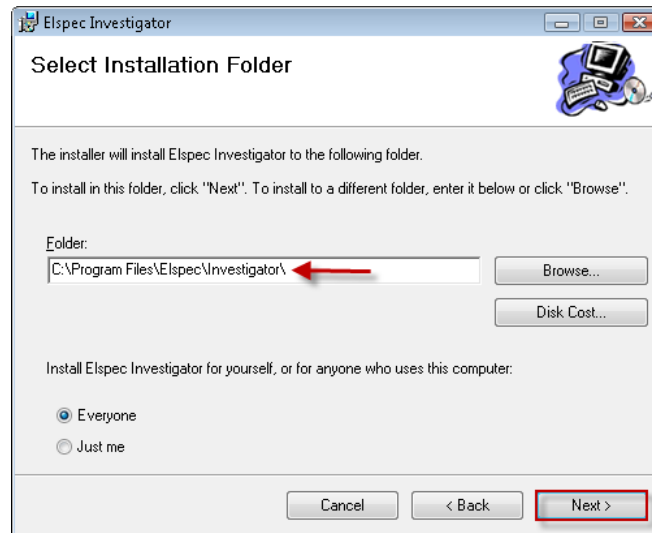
Elspec Investigator

Select Installation Folder

The installer will install Elspec Investigator to the following folder.

To install in this folder, click "Next". To install to a different folder, enter it below or click "Browse".

Folder:

C:\Program Files\Elspec\Investigator\

Browse...

Disk Cost...

Install Elspec Investigator for yourself, or for anyone who uses this computer:

Everyone

Just me

Cancel

< Back

Next >